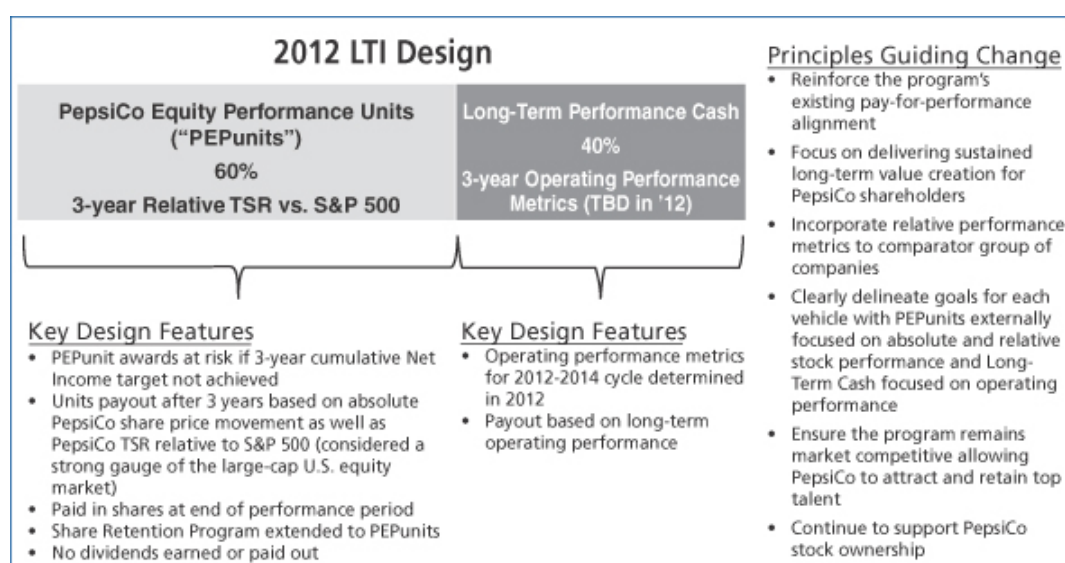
2012 LTI Design

PepsiCo Equity Performance Units ("PEPunits")
60%
3-year Relative TSR vs. S&P 500

Long-Term Performance Cash
40%
3-year Operating Performance Metrics (TBD in '12)

Key Design Features
• PEPunit awards at risk if 3-year cumulative Net Income target not achieved
• Units payout after 3 years based on absolute PepsiCo share price movement as well as PepsiCo TSR relative to S&P 500 (considered a strong gauge of the large-cap U.S. equity market)
• Paid in shares at end of performance period
• Share Retention Program extended to PEPunits
• No dividends earned or paid out

Key Design Features
• Operating performance metrics for 2012-2014 cycle determined in 2012
• Payout based on long-term operating performance

Principles Guiding Change
• Reinforce the program's existing pay-for-performance alignment
• Focus on delivering sustained long-term value creation for PepsiCo shareholders
• Incorporate relative performance metrics to comparator group of companies
• Clearly delineate goals for each vehicle with PEPunits externally focused on absolute and relative stock performance and Long-Term Cash focused on operating performance
• Ensure the program remains market competitive allowing PepsiCo to attract and retain top talent
• Continue to support PepsiCo stock ownership